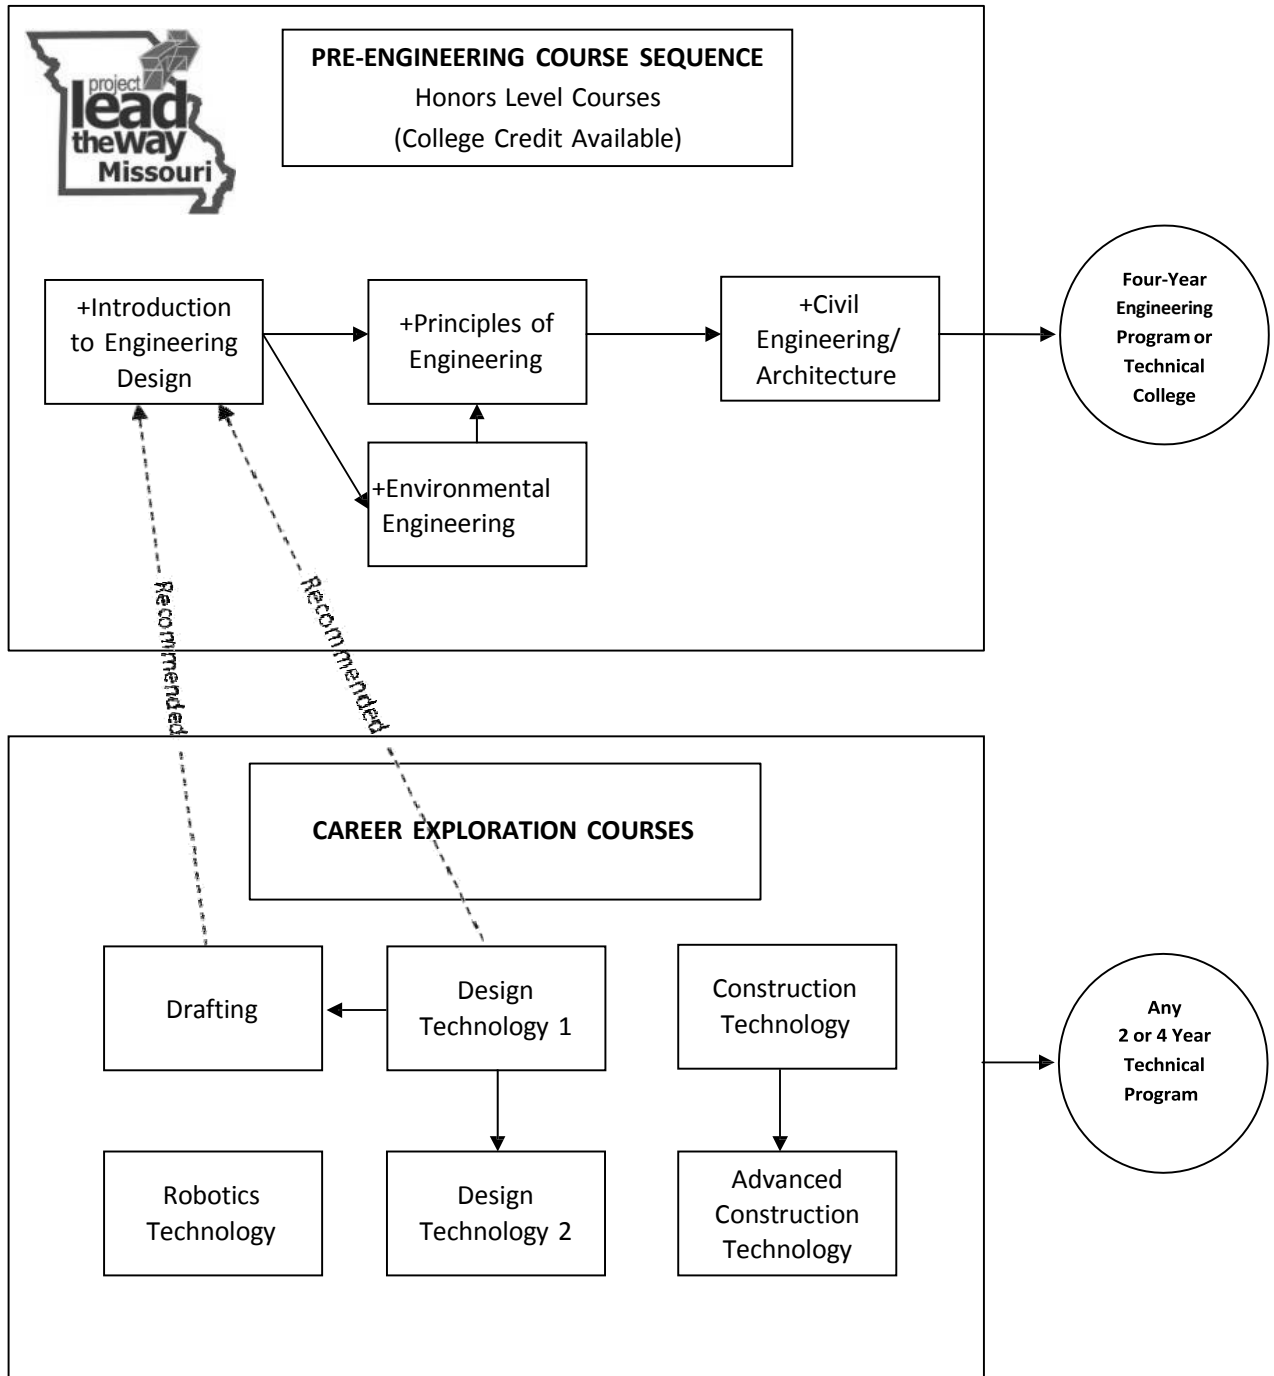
project lead the way Missouri

PRE-ENGINEERING COURSE SEQUENCE
Honors Level Courses
(College Credit Available)

+Introduction to Engineering Design

+Principles of Engineering

+Civil Engineering/ Architecture

Four-Year Engineering Program or Technical College

+Environmental Engineering

Recommended

Recommended

CAREER EXPLORATION COURSES

Drafting

Design Technology 1

Construction Technology

Any 2 or 4 Year Technical Program

Robotics Technology

Design Technology 2

Advanced Construction Technology